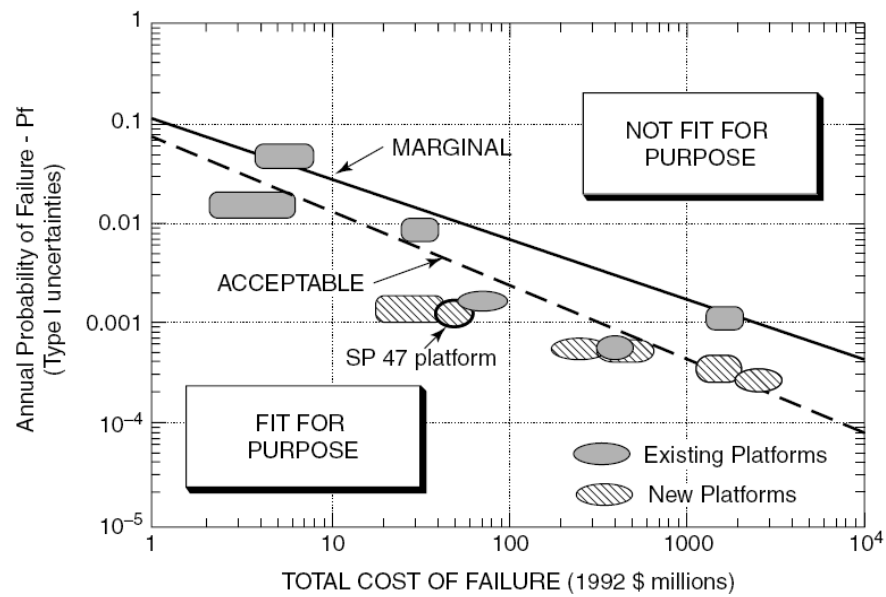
Annual Probability of Failure - Pf
(Type I uncertainties)

1
0.1
0.01
0.001
$10^{-4}$
$10^{-5}$

NOT FIT FOR PURPOSE

MARGINAL

ACCEPTABLE

SP 47 platform

FIT FOR PURPOSE

Existing Platforms
New Platforms

1
10
100
1000
$10^4$

TOTAL COST OF FAILURE (1992 \$ millions)